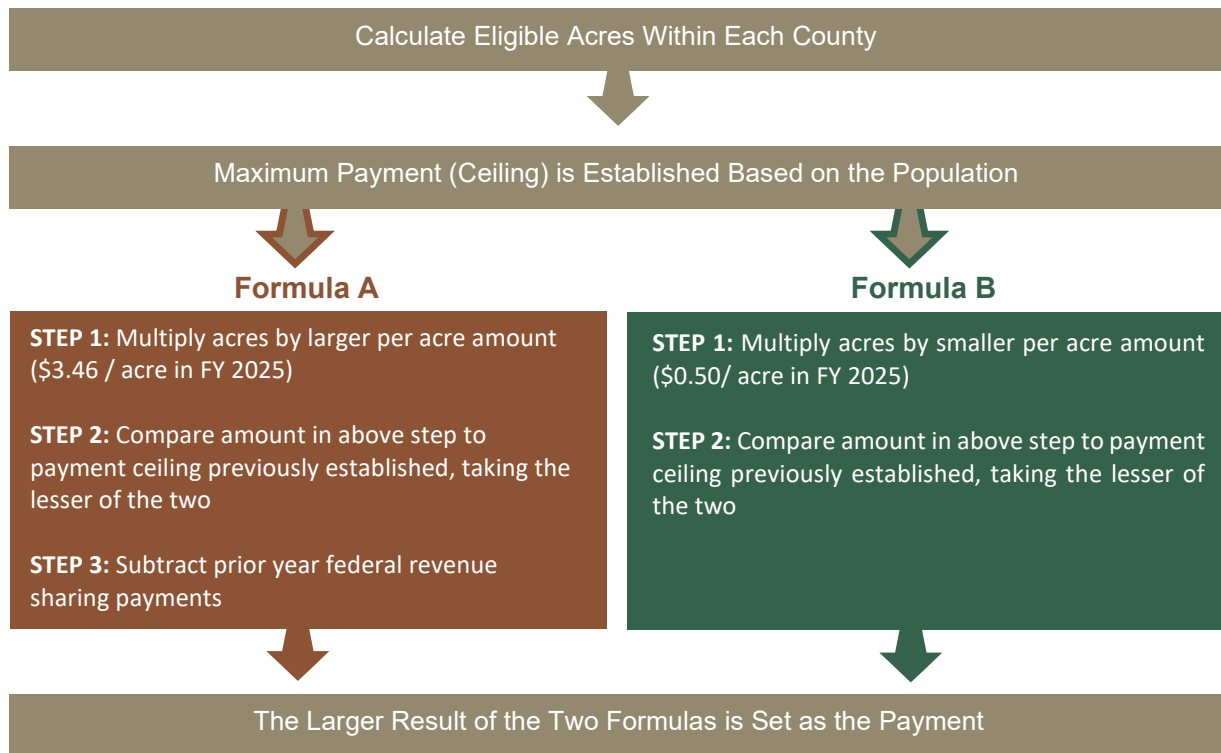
Calculate Eligible Acres Within Each County

Maximum Payment (Ceiling) is Established Based on the Population

Formula A

**STEP 1:** Multiply acres by larger per acre amount (\$3.46 / acre in FY 2025)

**STEP 2:** Compare amount in above step to payment ceiling previously established, taking the lesser of the two

**STEP 3:** Subtract prior year federal revenue sharing payments

Formula B

**STEP 1:** Multiply acres by smaller per acre amount (\$0.50/ acre in FY 2025)

**STEP 2:** Compare amount in above step to payment ceiling previously established, taking the lesser of the two

The Larger Result of the Two Formulas is Set as the Payment